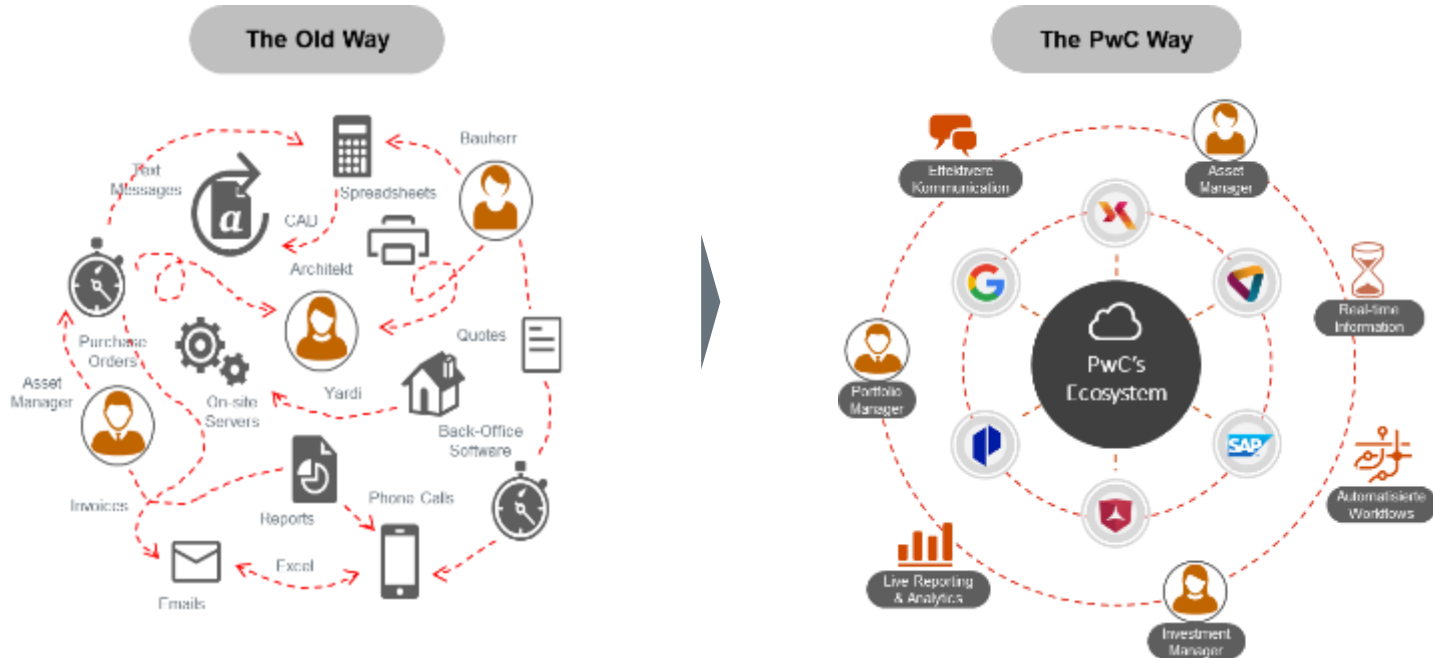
The Old Way

Text Messages

Spreadsheets

Bauherr

CAD

Architekt

Purchase Orders

Quotes

Asset Manager

On-site Servers

Yardi

Back-Office Software

Invoices

Reports

Phone Calls

Excel

Emails

The PwC Way

Effektivere Kommunication

Asset Manager

Real-time Information

Portfolio Manager

PwC's Ecosystem

Automatisierte Workflows

Live Reporting & Analytics

Investment Manager